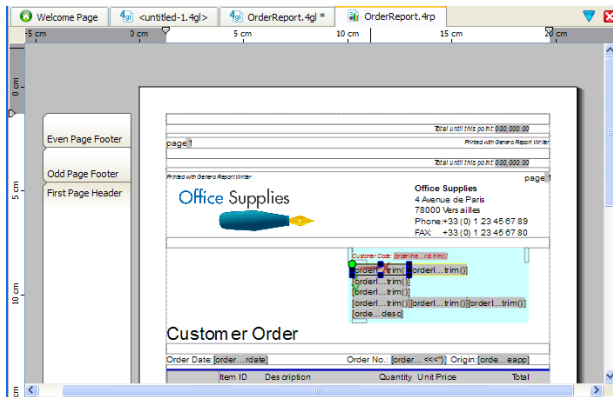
Welcome Page | <untitled-1.4gl> | OrderReport.4gl * | OrderReport.4rp

-5 cm | 0 cm | 5 cm | 10 cm | 15 cm | 20 cm

0 cm

5 cm

10 cm

Even Page Footer

Odd Page Footer

First Page Header

Total until this point: 000,000.00

page 1

Printed with Genero Report Writer

Total until this point: 000,000.00

Printed with Genero Report Writer

page 1

Office Supplies

Office Supplies
4 Avenue de Paris
78000 Versailles
Phone+33 (0) 1 23 45 67 89
FAX: +33 (0) 1 23 45 67 80

Customer Code: [orderline...rd.trim()]
[orderl...trim()] [orderl...trim()]
[orderl...trim()]
[orderl...trim()]
[orderl...trim()] [orderl...trim()] [orderl...trim()]
[orde...desc]

Customer Order

Order Date: [order....rdate]

Order No.: [order....<<<"] Origin [order....eapp]

Item ID | Description | Quantity | Unit Price | Total